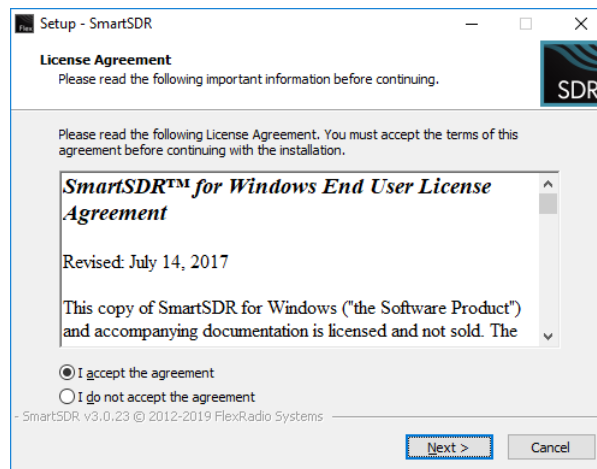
Setup - SmartSDR

License Agreement
Please read the following important information before continuing.

SDR

Please read the following License Agreement. You must accept the terms of this agreement before continuing with the installation.

SmartSDR™ for Windows End User License Agreement

Revised: July 14, 2017

This copy of SmartSDR for Windows ("the Software Product") and accompanying documentation is licensed and not sold. The

I accept the agreement
I do not accept the agreement

SmartSDR v3.0.23 © 2012-2019 FlexRadio Systems

Next >
Cancel